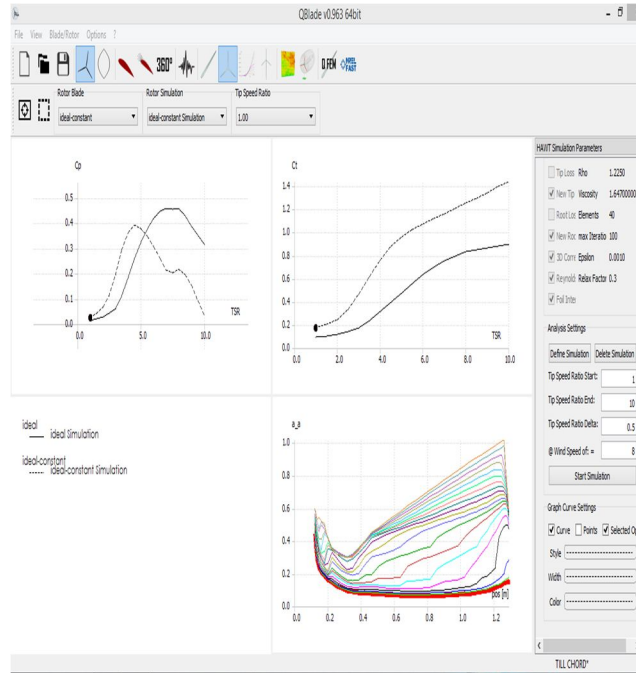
QBlade v0.963 64bit

File View Blade/Rotor Options ?

360° DFEM FAST

Rotor Blade
ideal-constant

Rotor Simulation
ideal-constant Simulation

Tip Speed Ratio
1.00

Cp

0.5
0.4
0.3
0.2
0.1
0.0

TSR

0.0 5.0 10.0

Ct

1.4
1.2
1.0
0.8
0.6
0.4
0.2
0.0

TSR

0.0 2.0 4.0 6.0 8.0 10.0

ideal
ideal Simulation

ideal-constant
ideal-constant Simulation

a_a

1.0
0.8
0.6
0.4
0.2
0.0

pos [m]

0.0 0.2 0.4 0.6 0.8 1.0 1.2

HAWT Simulation Parameters

Tip Loss Rho 1.2250
New Tip Viscosity 1.6470000
Root Los Elements 40
New Roo max Iteratio 100
3D Corre Epsilon 0.0010
Reynold Relax Factor 0.3
Foil Inter

Analysis Settings

Define Simulation Delete Simulation

Tip Speed Ratio Start: 1
Tip Speed Ratio End: 10
Tip Speed Ratio Delta: 0.5
@ Wind Speed of: = 8

Start Simulation

Graph Curve Settings

Curve Points Selected Op

Style
Width
Color

TILL CHORD*